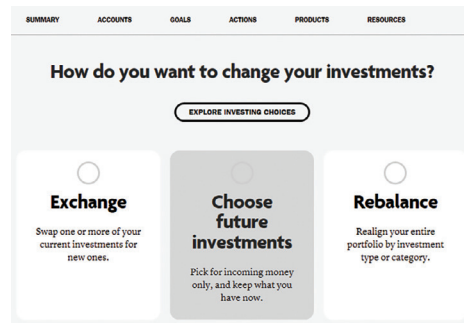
SUMMARY ACCOUNTS GOALS ACTIONS PRODUCTS RESOURCES

How do you want to change your investments?

EXPLORE INVESTING CHOICES

Exchange

Swap one or more of your current investments for new ones.

Choose future investments

Pick for incoming money only, and keep what you have now.

Rebalance

Realign your entire portfolio by investment type or category.